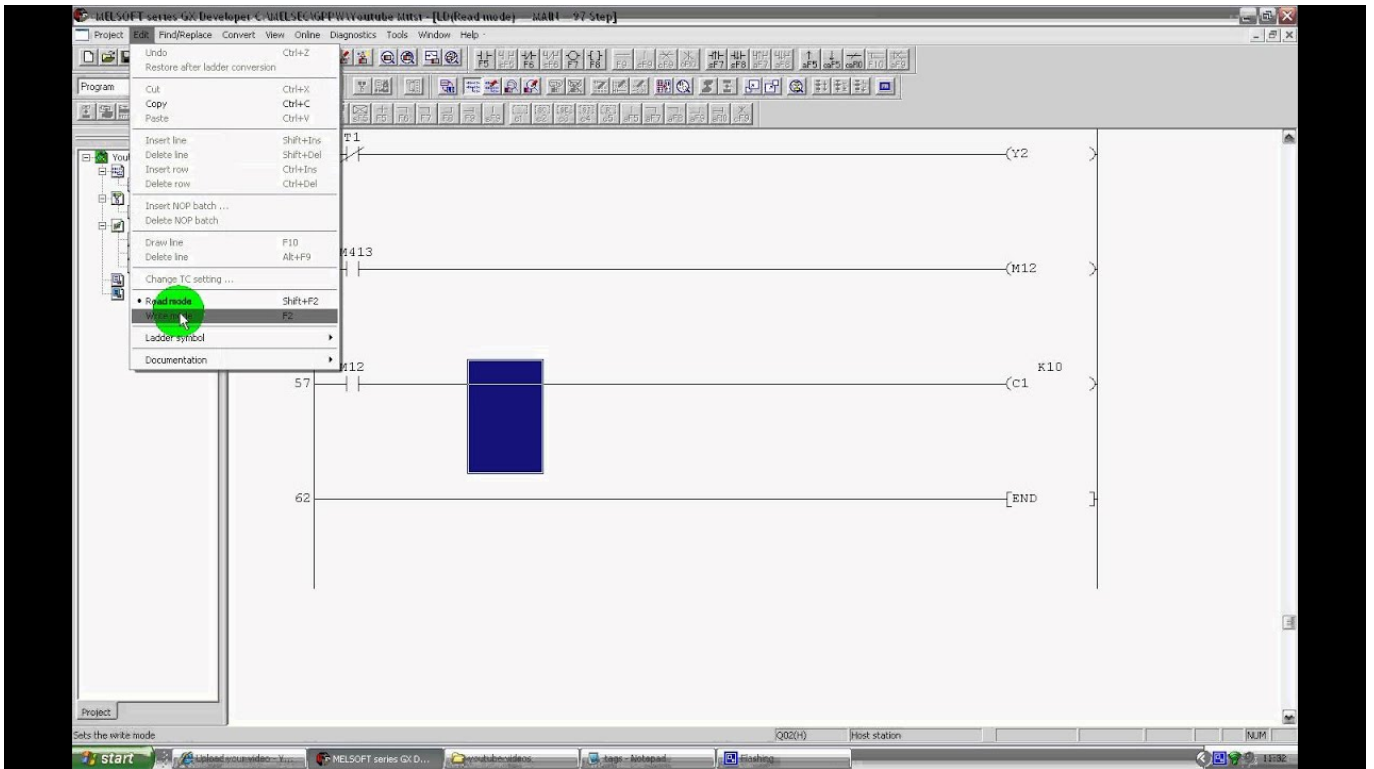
MELSOFT series GX Developer C:\MELSEC\GPPW\Youtube Mitst - [LD(Read mode) MAIN 97 Step]

Project Edit Find/Replace Convert View Online Diagnostics Tools Window Help

Undo Ctrl+Z
Restore after ladder conversion
Cut Ctrl+X
Copy Ctrl+C
Paste Ctrl+V
Insert line Shift+Ins
Delete line Shift+Del
Insert row Ctrl+Ins
Delete row Ctrl+Del
Insert NOP batch ...
Delete NOP batch
Draw line F10
Delete line Alt+F9
Change TC setting ...
• Read mode Shift+F2
Write mode F2
Ladder symbol
Documentation

Program

T1
(Y2

M413
(M12

M12
57
K10
(C1

62
[END

Project

Sets the write mode
Q02(H) Host station NUM

start Upload your video - Y... MELSOFT series GX D... youtube videos tags - Notepad Flashing 11:32